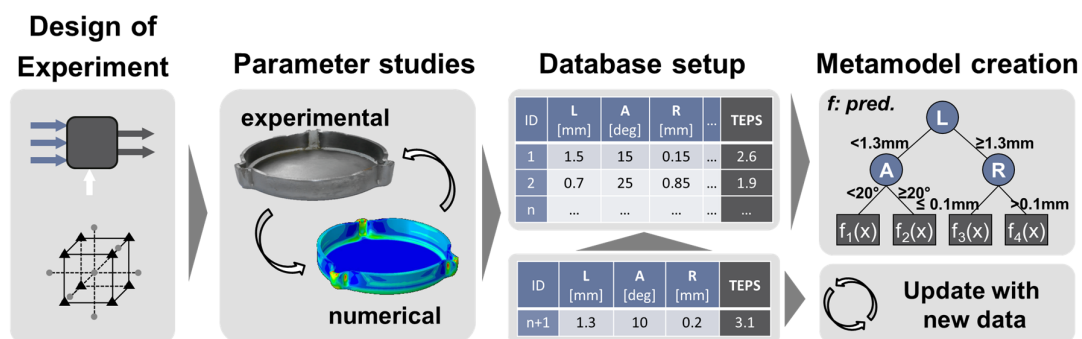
Design of Experiment

Parameter studies

experimental

numerical

Database setup

| ID | L [mm] | A [deg] | R [mm] | ... | TEPS |
|---|---|---|---|---|---|
| 1 | 1.5 | 15 | 0.15 | ... | 2.6 |
| 2 | 0.7 | 25 | 0.85 | ... | 1.9 |
| n | ... | ... | ... | ... | ... |

| ID | L [mm] | A [deg] | R [mm] | TEPS |
|---|---|---|---|---|
| n+1 | 1.3 | 10 | 0.2 | 3.1 |

Metamodel creation

f: pred.

L

<1.3mm

≥1.3mm

A

R

<20°

≥20°

≤ 0.1mm

>0.1mm

$f_1(x)$ $f_2(x)$ $f_3(x)$ $f_4(x)$

Update with new data